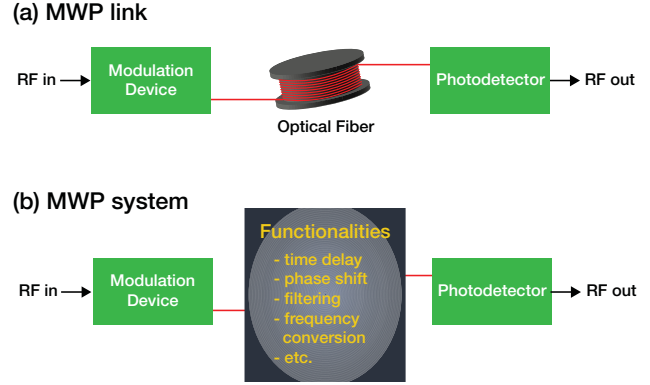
(a) MWP link

RF in

Modulation Device

Optical Fiber

Photodetector

RF out

(b) MWP system

RF in

Modulation Device

Functionalities
- time delay
- phase shift
- filtering
- frequency conversion
- etc.

Photodetector

RF out